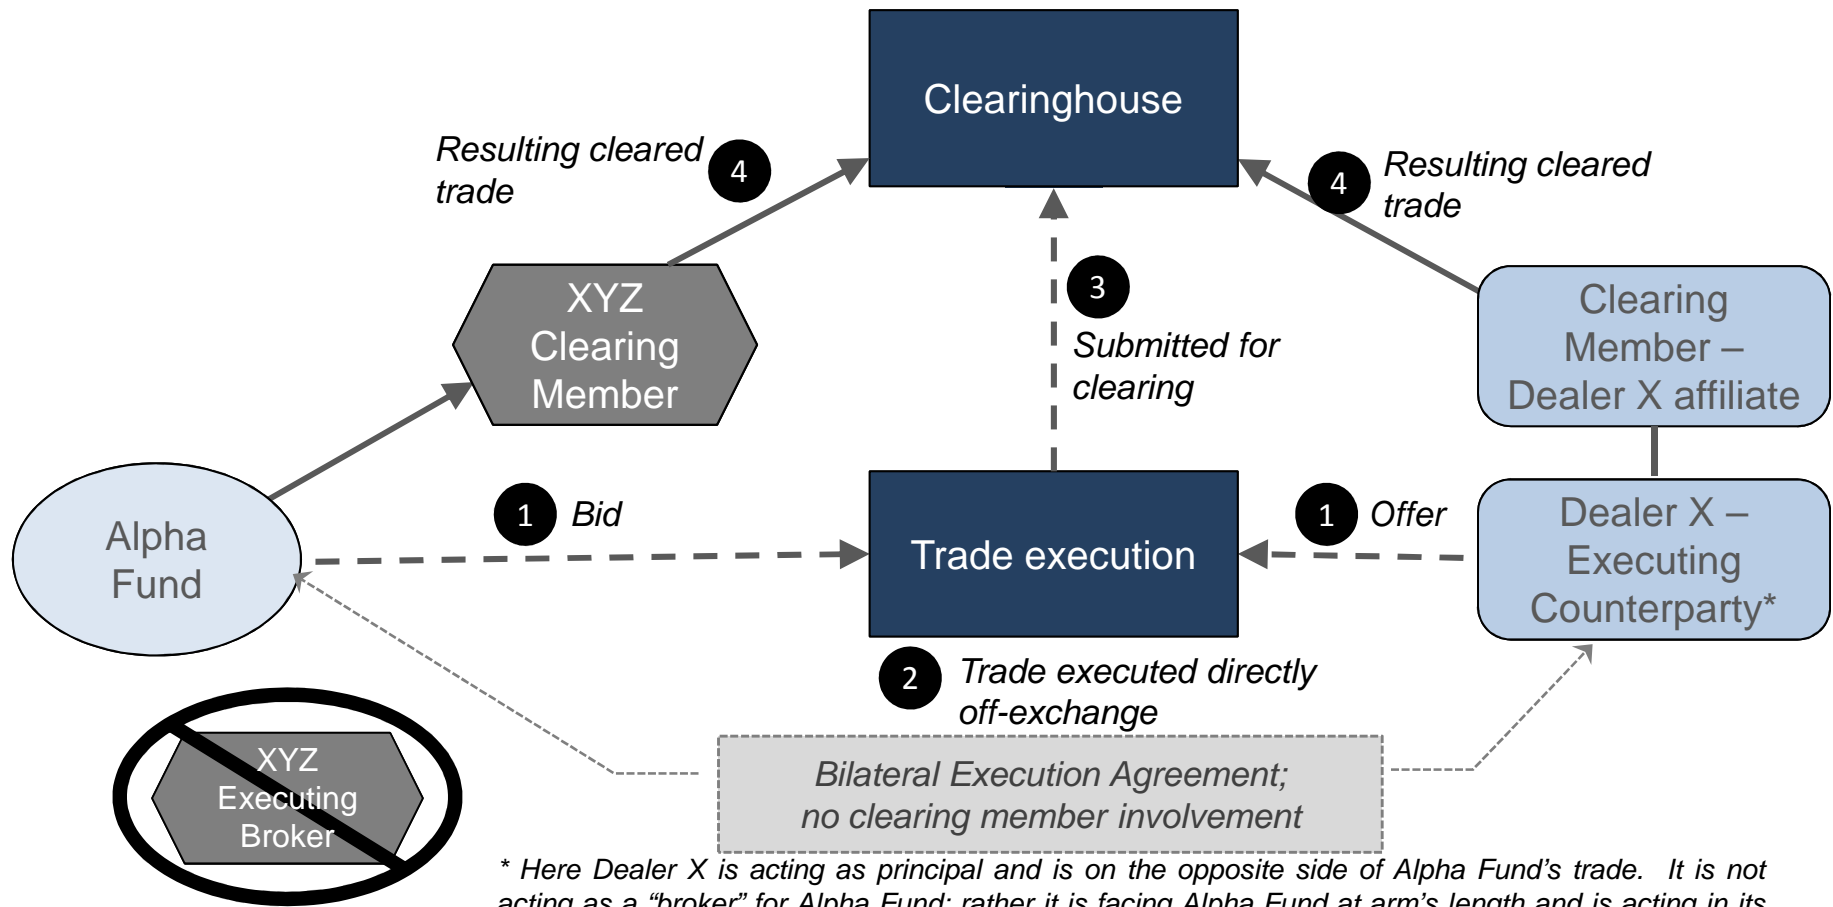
Clearinghouse

Resulting cleared trade

4

4

Resulting cleared trade

XYZ Clearing Member

3

Submitted for clearing

Clearing Member – Dealer X affiliate

Alpha Fund

1

Bid

Trade execution

1

Offer

Dealer X – Executing Counterparty*

2

Trade executed directly off-exchange

XYZ Executing Broker

Bilateral Execution Agreement; no clearing member involvement

* Here Dealer X is acting as principal and is on the opposite side of Alpha Fund's trade. It is not acting as a "broker" for Alpha Fund; rather it is facing Alpha Fund at arm's length and is acting in its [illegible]